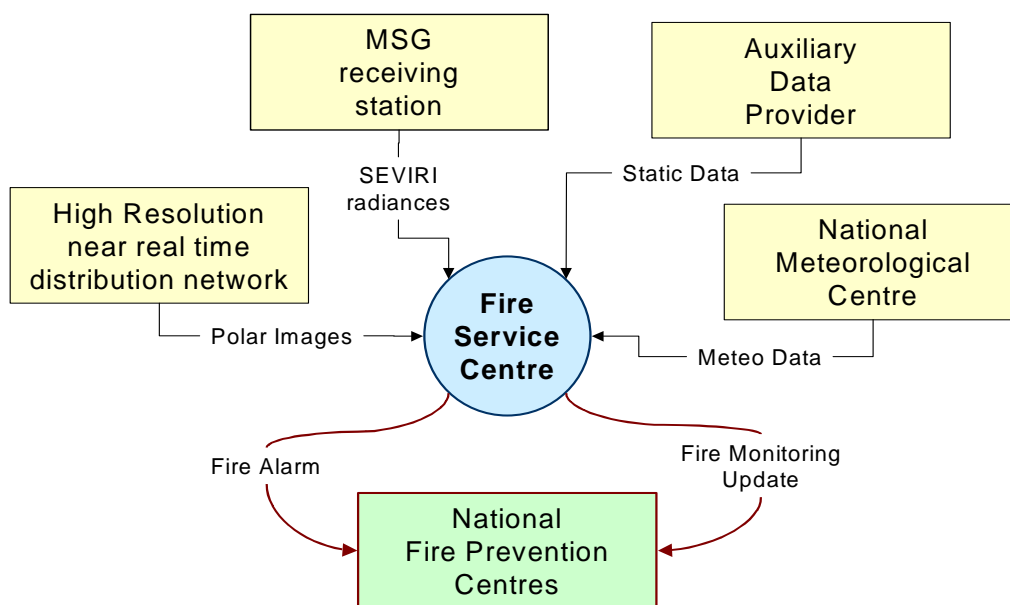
MSG receiving station

Auxiliary Data Provider

SEVIRI radiances

Static Data

High Resolution near real time distribution network

National Meteorological Centre

Polar Images

Fire Service Centre

Meteo Data

Fire Alarm

Fire Monitoring Update

National Fire Prevention Centres